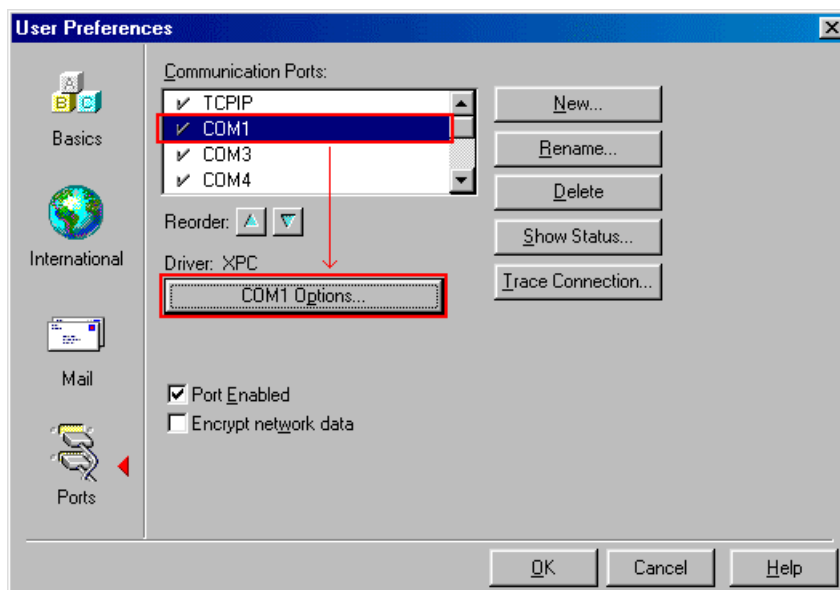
User Preferences

Basics

International

Mail

Ports

Communication Ports:

TCPIP
COM1
COM3
COM4

Reorder:

Driver: XPC

COM1 Options...

New...

Rename...

Delete

Show Status...

Trace Connection...

Port Enabled

Encrypt network data

OK

Cancel

Help